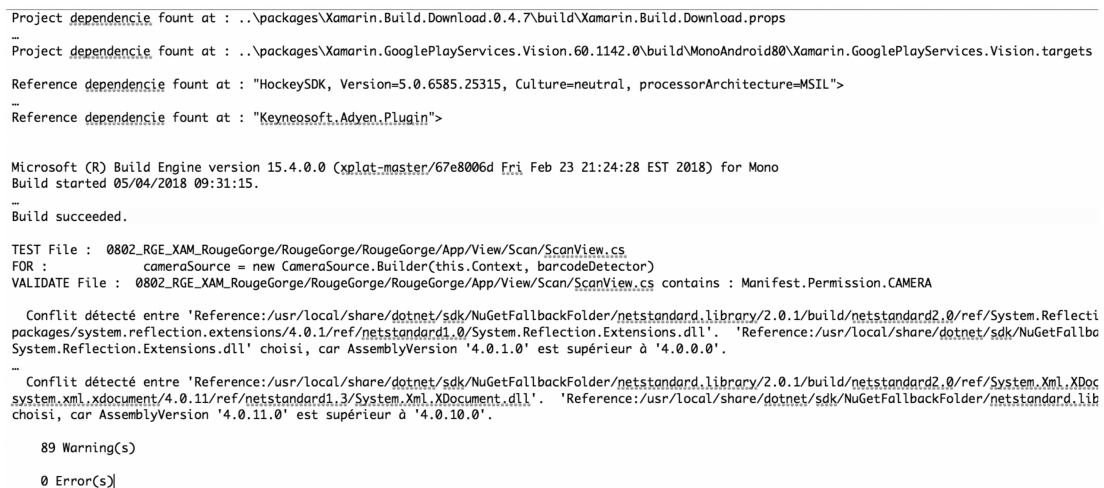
Project dependencie fount at : ..\packages\Xamarin.Build.Download.0.4.7\build\Xamarin.Build.Download.props
…
Project dependencie fount at : ..\packages\Xamarin.GooglePlayServices.Vision.60.1142.0\build\MonoAndroid80\Xamarin.GooglePlayServices.Vision.targets

Reference dependencie fount at : "HockeySDK, Version=5.0.6585.25315, Culture=neutral, processorArchitecture=MSIL">
…
Reference dependencie fount at : "Keyneosoft.Adyen.Plugin">

Microsoft (R) Build Engine version 15.4.0.0 (xplat-master/67e8006d Fri Feb 23 21:24:28 EST 2018) for Mono
Build started 05/04/2018 09:31:15.
…
Build succeeded.

TEST File : 0802_RGE_XAM_RougeGorge/RougeGorge/RougeGorge/App/View/Scan/ScanView.cs
FOR : cameraSource = new CameraSource.Builder(this.Context, barcodeDetector)
VALIDATE File : 0802_RGE_XAM_RougeGorge/RougeGorge/RougeGorge/App/View/Scan/ScanView.cs contains : Manifest.Permission.CAMERA

Conflit détecté entre 'Reference:/usr/local/share/dotnet/sdk/NuGetFallbackFolder/netstandard.library/2.0.1/build/netstandard2.0/ref/System.Reflecti packages/system.reflection.extensions/4.0.1/ref/netstandard1.0/System.Reflection.Extensions.dll'. 'Reference:/usr/local/share/dotnet/sdk/NuGetFallba System.Reflection.Extensions.dll' choisi, car AssemblyVersion '4.0.1.0' est supérieur à '4.0.0.0'.
…
Conflit détecté entre 'Reference:/usr/local/share/dotnet/sdk/NuGetFallbackFolder/netstandard.library/2.0.1/build/netstandard2.0/ref/System.Xml.XDoc system.xml.xdocument/4.0.11/ref/netstandard1.3/System.Xml.XDocument.dll'. 'Reference:/usr/local/share/dotnet/sdk/NuGetFallbackFolder/netstandard.lib choisi, car AssemblyVersion '4.0.11.0' est supérieur à '4.0.10.0'.

89 Warning(s)

0 Error(s)